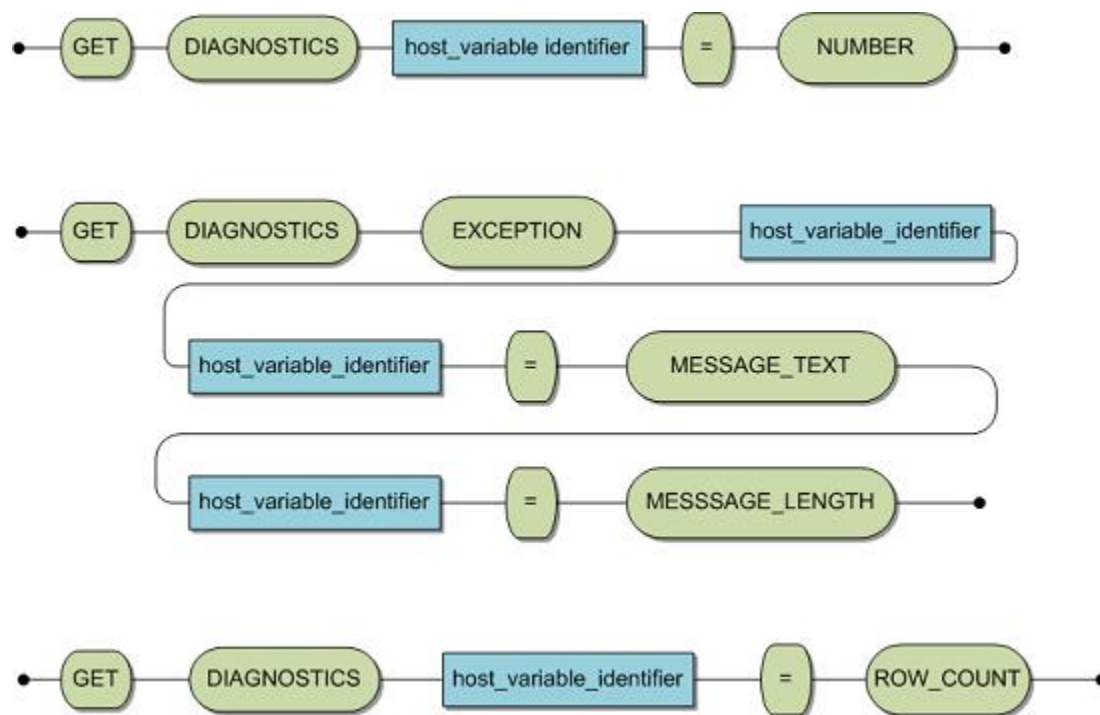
GET DIAGNOSTICS host_variable identifier = NUMBER

GET DIAGNOSTICS EXCEPTION host_variable_identifier

host_variable_identifier = MESSAGE_TEXT

host_variable_identifier = MESSSAGE_LENGTH

GET DIAGNOSTICS host_variable_identifier = ROW_COUNT